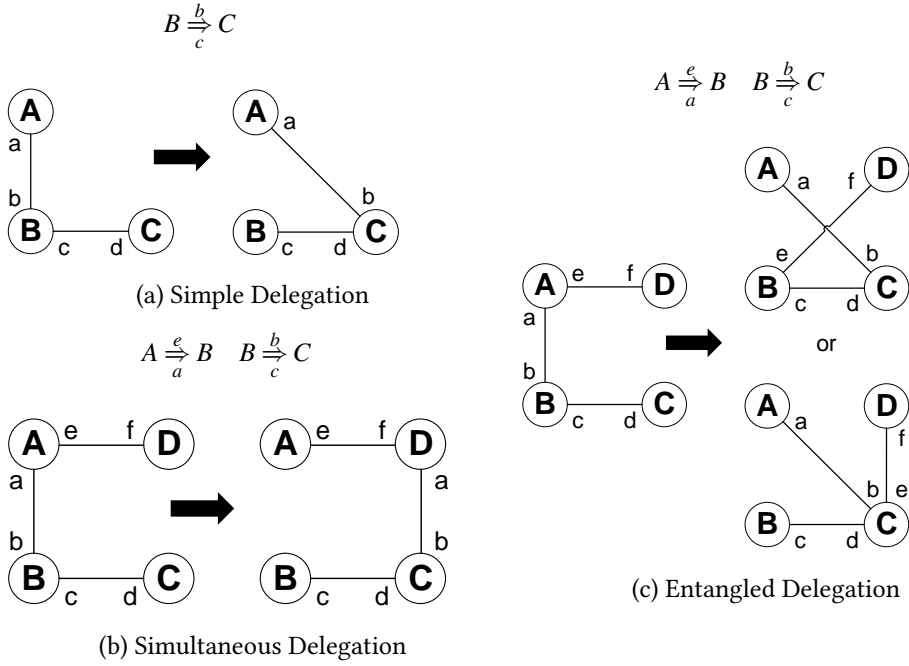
$B \overset{b}{\underset{c}{\Rightarrow}} C$

A a b B c d C

A a b B c d C

(a) Simple Delegation

$A \overset{e}{\underset{a}{\Rightarrow}} B \quad B \overset{b}{\underset{c}{\Rightarrow}} C$

A e f D a b B c d C

A e f D a b B c d C

(b) Simultaneous Delegation

$A \overset{e}{\underset{a}{\Rightarrow}} B \quad B \overset{b}{\underset{c}{\Rightarrow}} C$

A e f D a b B c d C

A a f D e b B c d C

or

A a D f b e B c d C

(c) Entangled Delegation